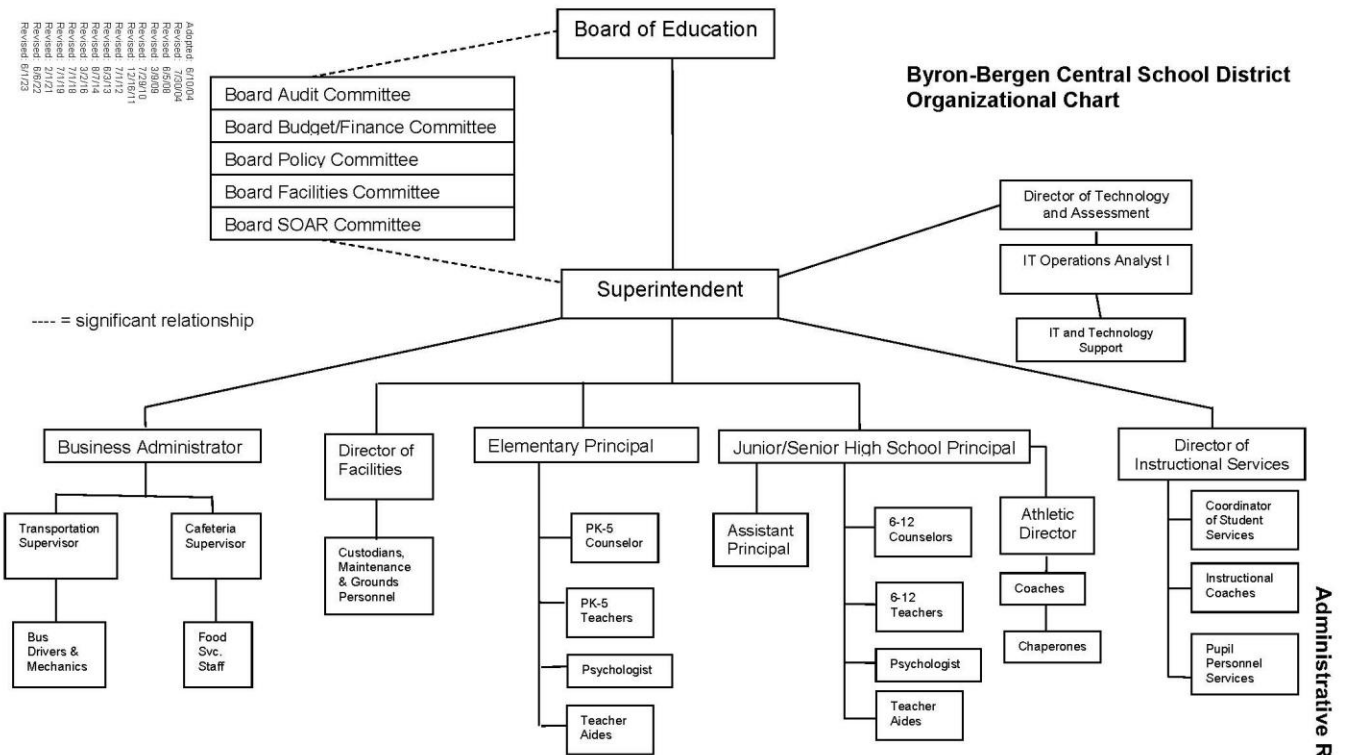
Adopted: 6/10/04
Revised: 7/30/04
Revised: 6/5/08
Revised: 3/9/09
Revised: 7/29/10
Revised: 12/16/11
Revised: 7/1/12
Revised: 6/3/13
Revised: 8/7/14
Revised: 3/2/16
Revised: 7/1/18
Revised: 7/1/19
Revised: 2/1/21
Revised: 6/6/22
Revised: 6/1/23

Board of Education

Byron-Bergen Central School District
Organizational Chart

Board Audit Committee
Board Budget/Finance Committee
Board Policy Committee
Board Facilities Committee
Board SOAR Committee

Director of Technology and Assessment
IT Operations Analyst I
IT and Technology Support

Superintendent

---- = significant relationship

Business Administrator
Transportation Supervisor
Bus Drivers & Mechanics
Cafeteria Supervisor
Food Svc. Staff

Director of Facilities
Custodians, Maintenance & Grounds Personnel

Elementary Principal
PK-5 Counselor
PK-5 Teachers
Psychologist
Teacher Aides

Junior/Senior High School Principal
Assistant Principal
6-12 Counselors
6-12 Teachers
Psychologist
Teacher Aides
Athletic Director
Coaches
Chaperones

Director of Instructional Services
Coordinator of Student Services
Instructional Coaches
Pupil Personnel Services

Administrative R